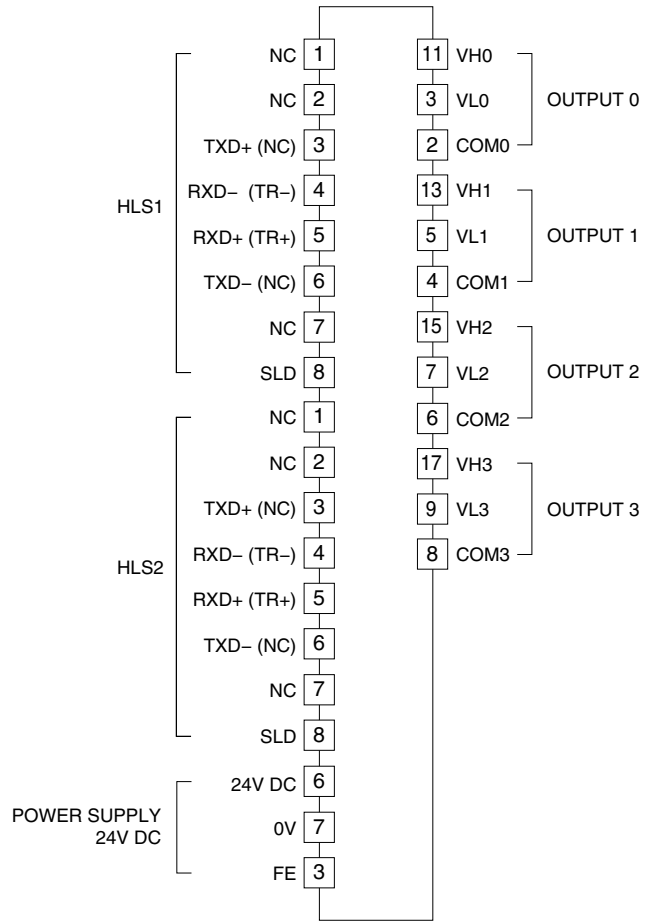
HLS1

NC 1
NC 2
TXD+ (NC) 3
RXD− (TR−) 4
RXD+ (TR+) 5
TXD− (NC) 6
NC 7
SLD 8

HLS2

NC 1
NC 2
TXD+ (NC) 3
RXD− (TR−) 4
RXD+ (TR+) 5
TXD− (NC) 6
NC 7
SLD 8

POWER SUPPLY
24V DC

24V DC 6
0V 7
FE 3

11 VH0
3 VL0
2 COM0
OUTPUT 0

13 VH1
5 VL1
4 COM1
OUTPUT 1

15 VH2
7 VL2
6 COM2
OUTPUT 2

17 VH3
9 VL3
8 COM3
OUTPUT 3